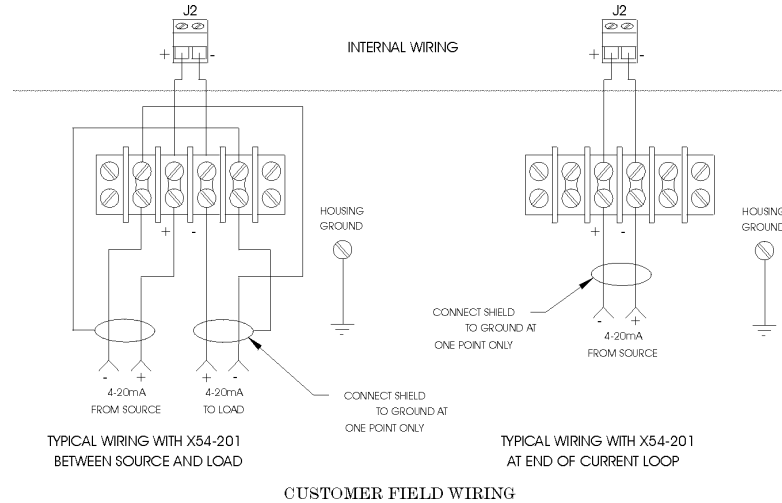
J2

+ -

INTERNAL WIRING

J2

+ -

+ -

HOUSING GROUND

- +
4-20mA
FROM SOURCE

+ -
4-20mA
TO LOAD

CONNECT SHIELD TO GROUND AT ONE POINT ONLY

TYPICAL WIRING WITH X54-201 BETWEEN SOURCE AND LOAD

+ -

HOUSING GROUND

CONNECT SHIELD TO GROUND AT ONE POINT ONLY

- +
4-20mA
FROM SOURCE

TYPICAL WIRING WITH X54-201 AT END OF CURRENT LOOP

CUSTOMER FIELD WIRING